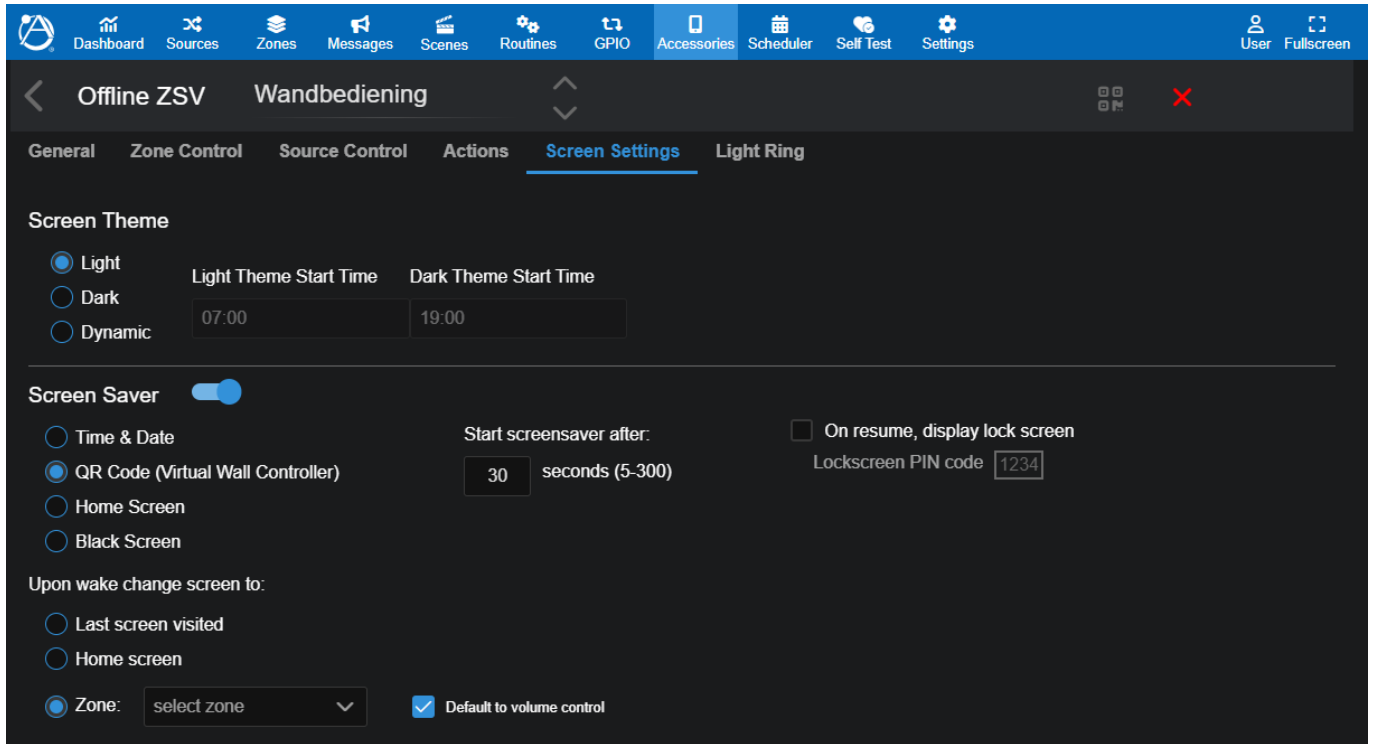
Dashboard Sources Zones Messages Scenes Routines GPIO Accessories Scheduler Self Test Settings User Fullscreen

Offline ZSV Wandbediening

General Zone Control Source Control Actions Screen Settings Light Ring

Screen Theme

Light
Dark
Dynamic

Light Theme Start Time
07:00
Dark Theme Start Time
19:00

Screen Saver

Time & Date
QR Code (Virtual Wall Controller)
Home Screen
Black Screen

Start screensaver after:
30 seconds (5-300)

On resume, display lock screen
Lockscreen PIN code 1234

Upon wake change screen to:
Last screen visited
Home screen
Zone: select zone

Default to volume control